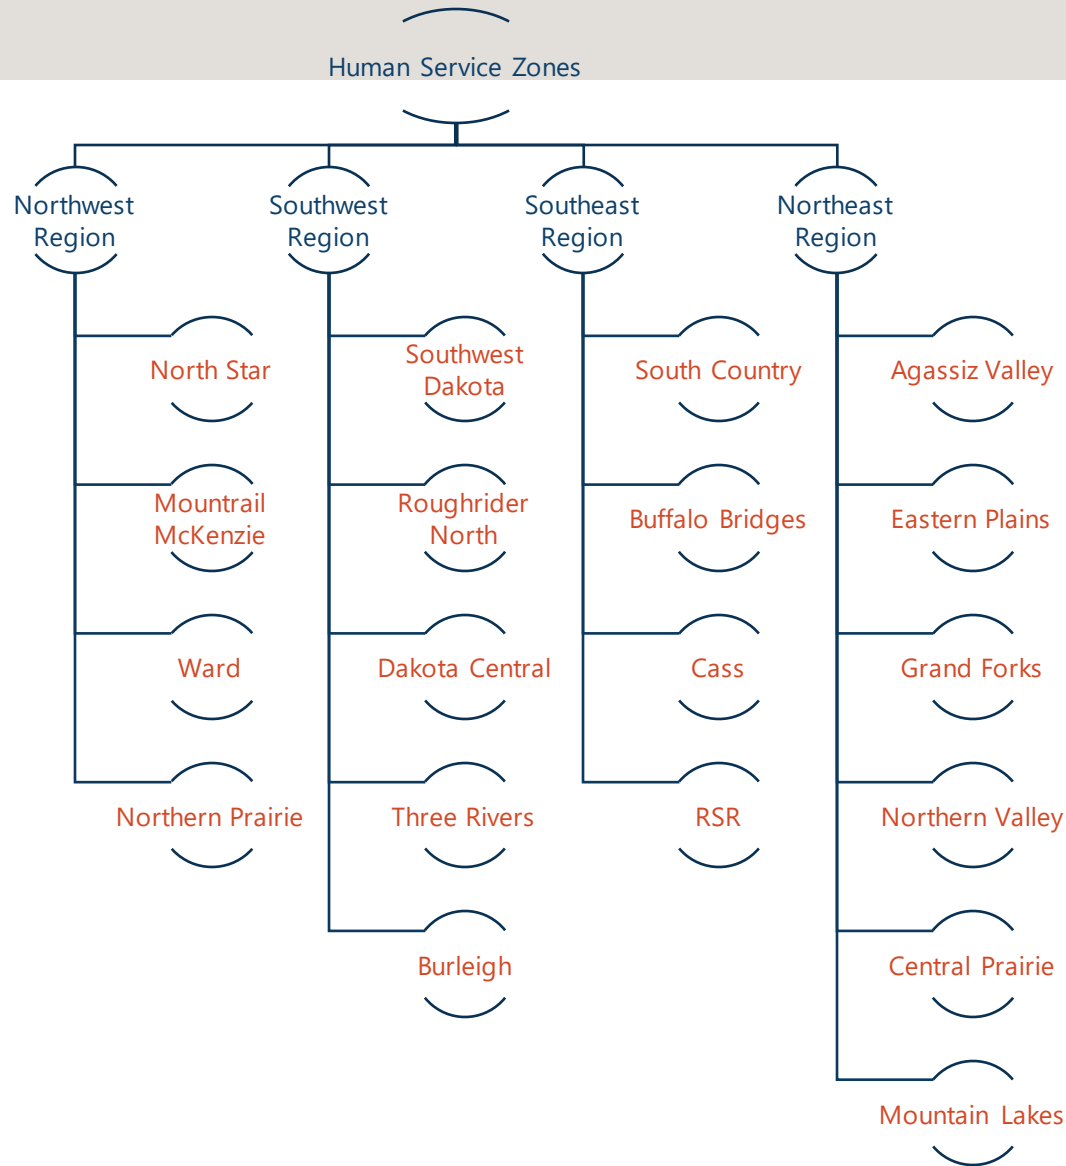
Human Service Zones

Northwest Region

North Star

Mountrail McKenzie

Ward

Northern Prairie

Southwest Region

Southwest Dakota

Roughrider North

Dakota Central

Three Rivers

Burleigh

Southeast Region

South Country

Buffalo Bridges

Cass

RSR

Northeast Region

Agassiz Valley

Eastern Plains

Grand Forks

Northern Valley

Central Prairie

Mountain Lakes